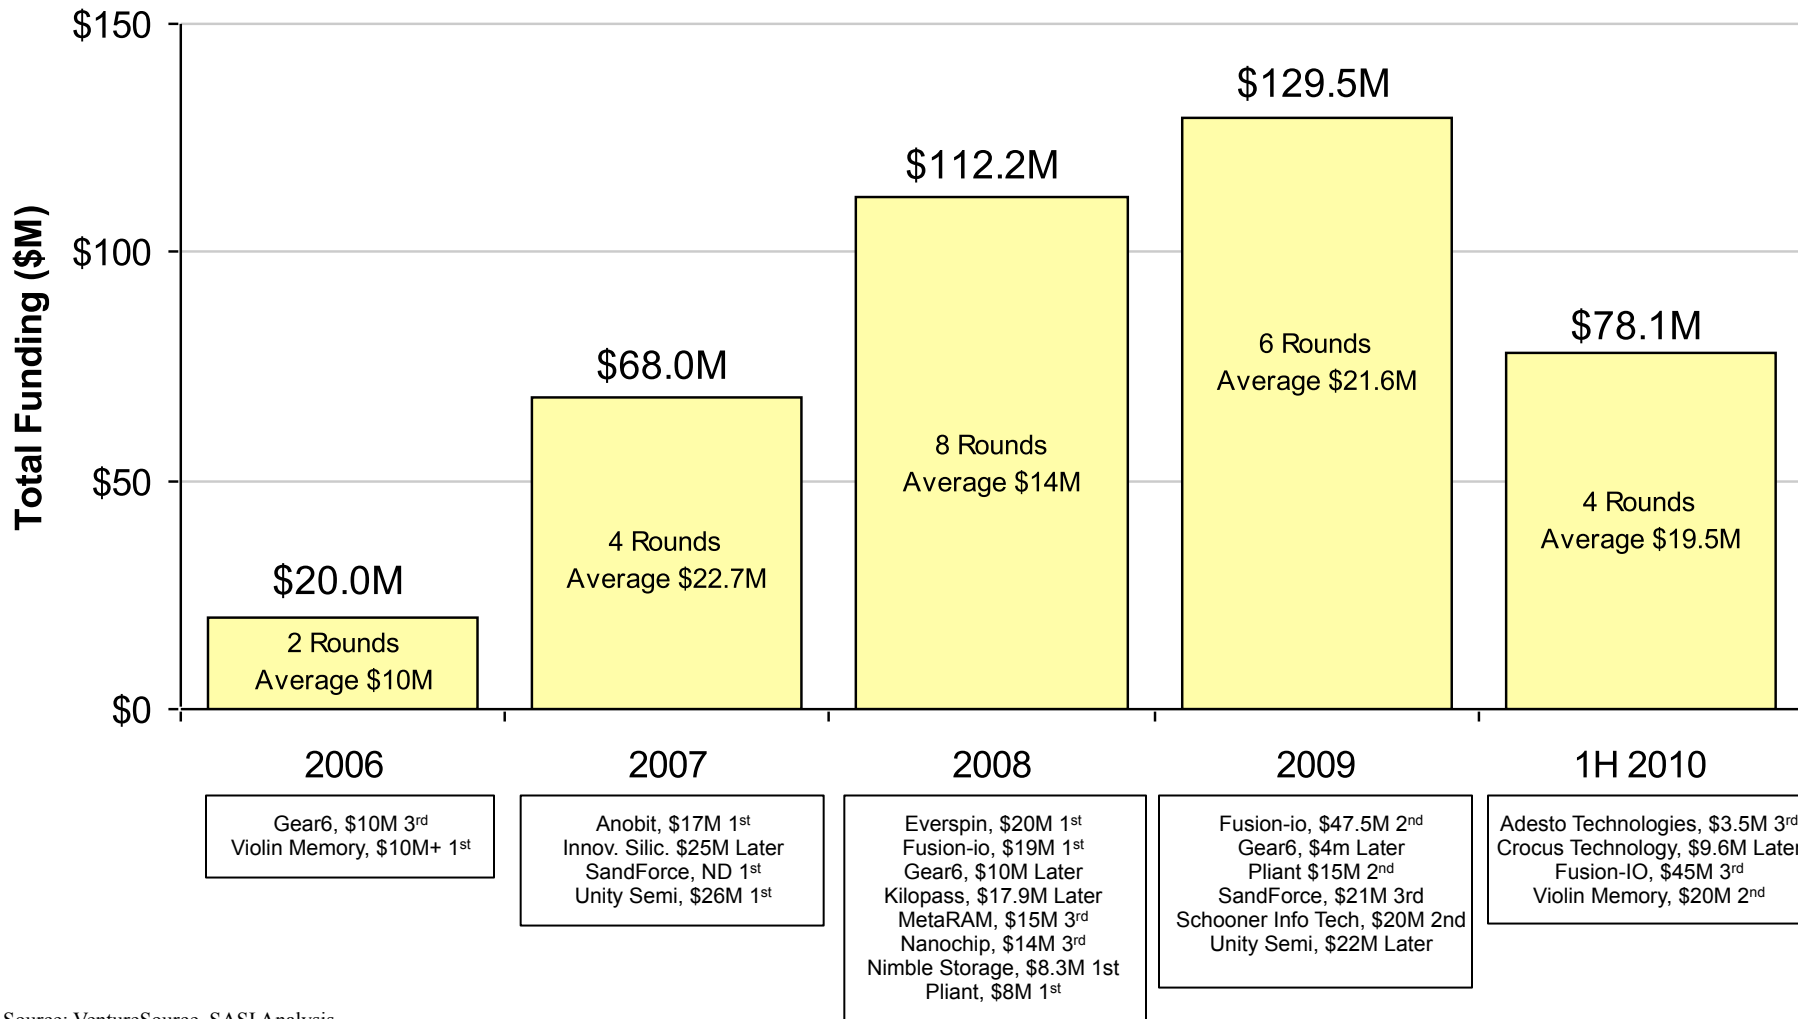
Total Funding ($M)

$150
$100
$50
$0

$20.0M
2 Rounds
Average $10M

$68.0M
4 Rounds
Average $22.7M

$112.2M
8 Rounds
Average $14M

$129.5M
6 Rounds
Average $21.6M

$78.1M
4 Rounds
Average $19.5M

2006
2007
2008
2009
1H 2010

Gear6, $10M 3$^{rd}$
Violin Memory, $10M+ 1$^{st}$

Anobit, $17M 1$^{st}$
Innov. Silic. $25M Later
SandForce, ND 1$^{st}$
Unity Semi, $26M 1$^{st}$

Everspin, $20M 1$^{st}$
Fusion-io, $19M 1$^{st}$
Gear6, $10M Later
Kilopass, $17.9M Later
MetaRAM, $15M 3$^{rd}$
Nanochip, $14M 3$^{rd}$
Nimble Storage, $8.3M 1st
Pliant, $8M 1$^{st}$

Fusion-io, $47.5M 2$^{nd}$
Gear6, $4m Later
Pliant $15M 2$^{nd}$
SandForce, $21M 3rd
Schooner Info Tech, $20M 2nd
Unity Semi, $22M Later

Adesto Technologies, $3.5M 3$^{rd}$
Crocus Technology, $9.6M Later
Fusion-IO, $45M 3$^{rd}$
Violin Memory, $20M 2$^{nd}$

Source: VentureSource, SASI Analysis